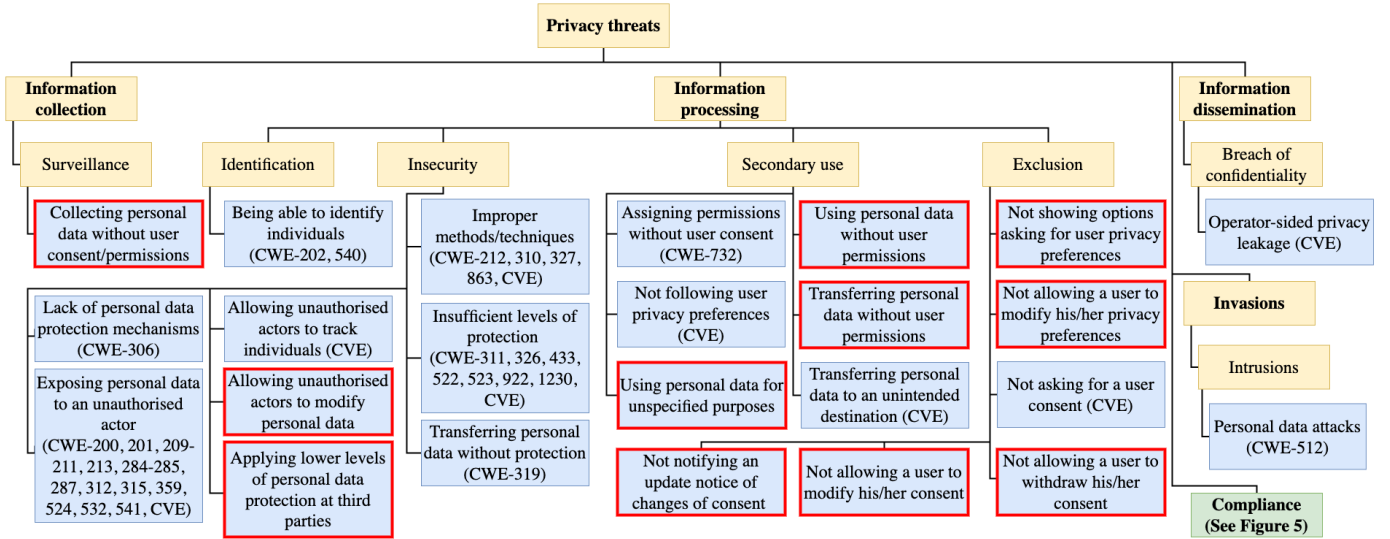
Privacy threats

Information collection

Surveillance

Collecting personal data without user consent/permissions

Information processing

Identification

Being able to identify individuals (CWE-202, 540)

Insecurity

Improper methods/techniques (CWE-212, 310, 327, 863, CVE)

Insufficient levels of protection (CWE-311, 326, 433, 522, 523, 922, 1230, CVE)

Transferring personal data without protection (CWE-319)

Lack of personal data protection mechanisms (CWE-306)

Exposing personal data to an unauthorised actor (CWE-200, 201, 209-211, 213, 284-285, 287, 312, 315, 359, 524, 532, 541, CVE)

Allowing unauthorised actors to track individuals (CVE)

Allowing unauthorised actors to modify personal data

Applying lower levels of personal data protection at third parties

Secondary use

Assigning permissions without user consent (CWE-732)

Not following user privacy preferences (CVE)

Using personal data for unspecified purposes

Using personal data without user permissions

Transferring personal data without user permissions

Transferring personal data to an unintended destination (CVE)

Not notifying an update notice of changes of consent

Not allowing a user to modify his/her consent

Exclusion

Not showing options asking for user privacy preferences

Not allowing a user to modify his/her privacy preferences

Not asking for a user consent (CVE)

Not allowing a user to withdraw his/her consent

Information dissemination

Breach of confidentiality

Operator-sided privacy leakage (CVE)

Invasions

Intrusions

Personal data attacks (CWE-512)

Compliance (See Figure 5)